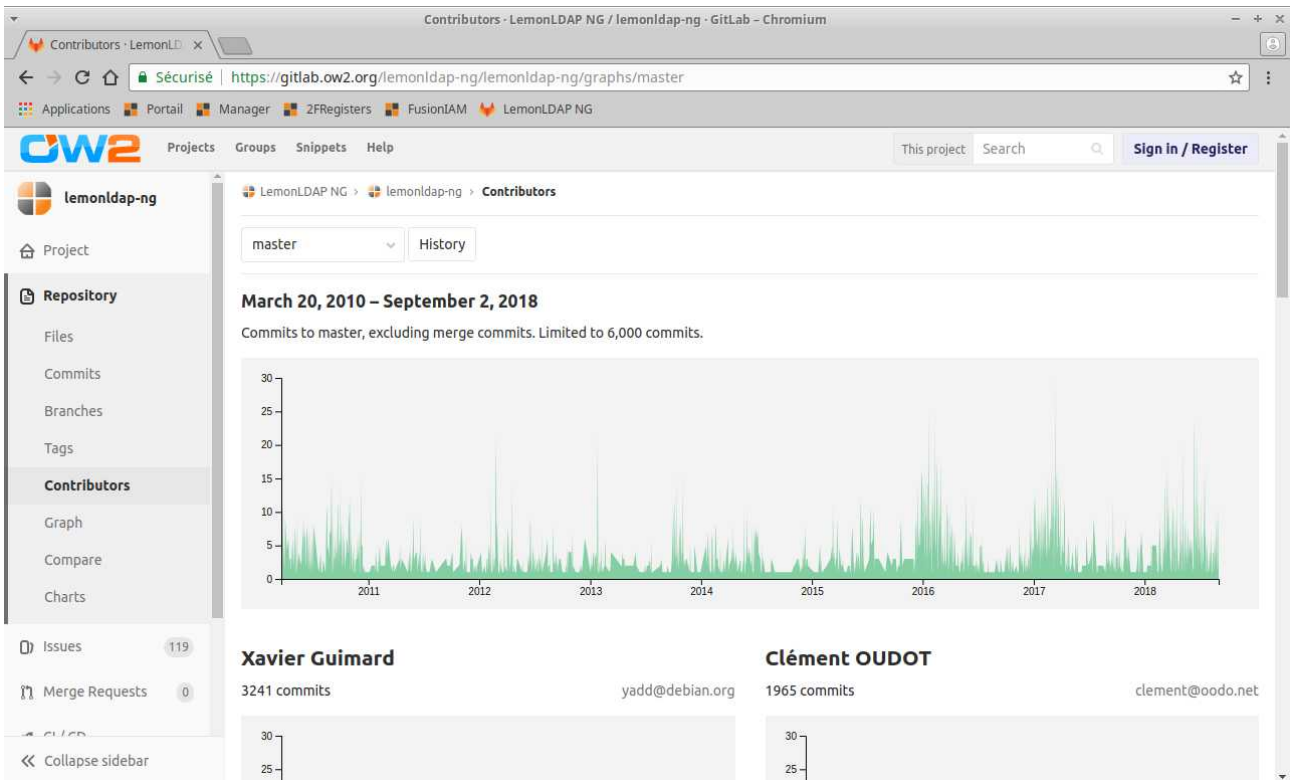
Contributors · LemonLDAP NG / lemonldap-ng · GitLab – Chromium

Contributors · LemonLD ×

Sécurisé | https://gitlab.ow2.org/lemonldap-ng/lemonldap-ng/graphs/master

Applications Portail Manager 2FRegisters FusionIAM LemonLDAP NG

OW2 Projects Groups Snippets Help This project Search Sign in / Register

lemonldap-ng

Project

Repository

Files

Commits

Branches

Tags

Contributors

Graph

Compare

Charts

Issues 119

Merge Requests 0

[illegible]

Collapse sidebar

LemonLDAP NG › lemonldap-ng › Contributors

master History

March 20, 2010 – September 2, 2018

Commits to master, excluding merge commits. Limited to 6,000 commits.

30
25
20
15
10
5
0
2011 2012 2013 2014 2015 2016 2017 2018

Xavier Guimard
3241 commits
yadd@debian.org

30
25

Clément OUDOT
1965 commits
clement@oodo.net

30
25